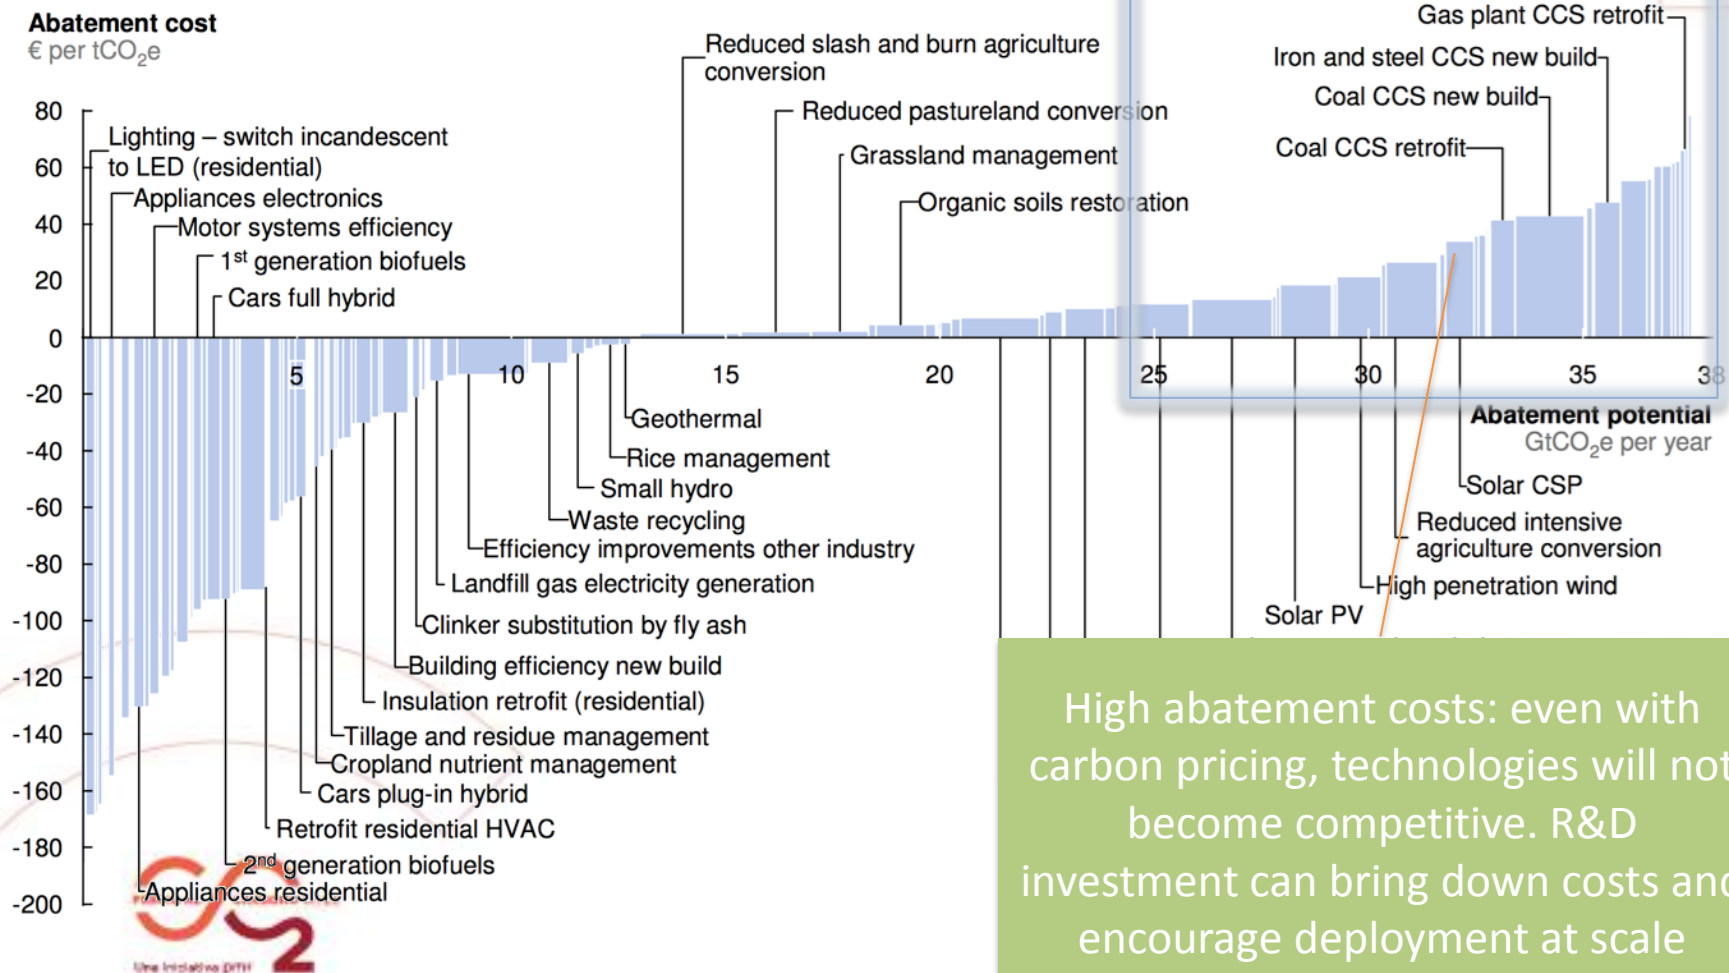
Abatement cost
€ per tCO$_2$e

80
60
40
20
0
-20
-40
-60
-80
-100
-120
-140
-160
-180
-200

5
10
15
20
25
30
35
38

Lighting – switch incandescent to LED (residential)
Appliances electronics
Motor systems efficiency
1$^{st}$ generation biofuels
Cars full hybrid

Reduced slash and burn agriculture conversion
Reduced pastureland conversion
Grassland management
Organic soils restoration

Gas plant CCS retrofit
Iron and steel CCS new build
Coal CCS new build
Coal CCS retrofit

Geothermal
Rice management
Small hydro
Waste recycling
Efficiency improvements other industry
Landfill gas electricity generation
Clinker substitution by fly ash
Building efficiency new build
Insulation retrofit (residential)
Tillage and residue management
Cropland nutrient management
Cars plug-in hybrid
Retrofit residential HVAC
2$^{nd}$ generation biofuels
Appliances residential

Abatement potential
GtCO$_2$e per year

Solar CSP
Reduced intensive agriculture conversion
High penetration wind
Solar PV

High abatement costs: even with carbon pricing, technologies will not become competitive. R&D investment can bring down costs and encourage deployment at scale